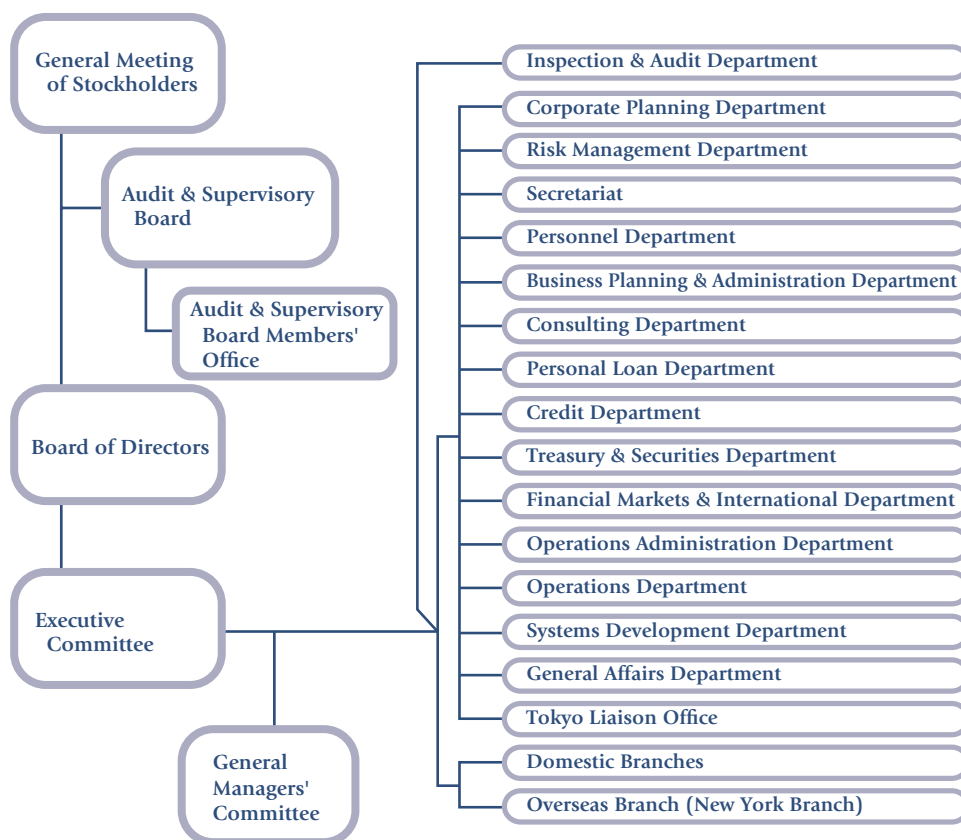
General Meeting of Stockholders

Audit & Supervisory Board

Audit & Supervisory Board Members' Office

Board of Directors

Executive Committee

General Managers' Committee

Inspection & Audit Department

Corporate Planning Department

Risk Management Department

Secretariat

Personnel Department

Business Planning & Administration Department

Consulting Department

Personal Loan Department

Credit Department

Treasury & Securities Department

Financial Markets & International Department

Operations Administration Department

Operations Department

Systems Development Department

General Affairs Department

Tokyo Liaison Office

Domestic Branches

Overseas Branch (New York Branch)